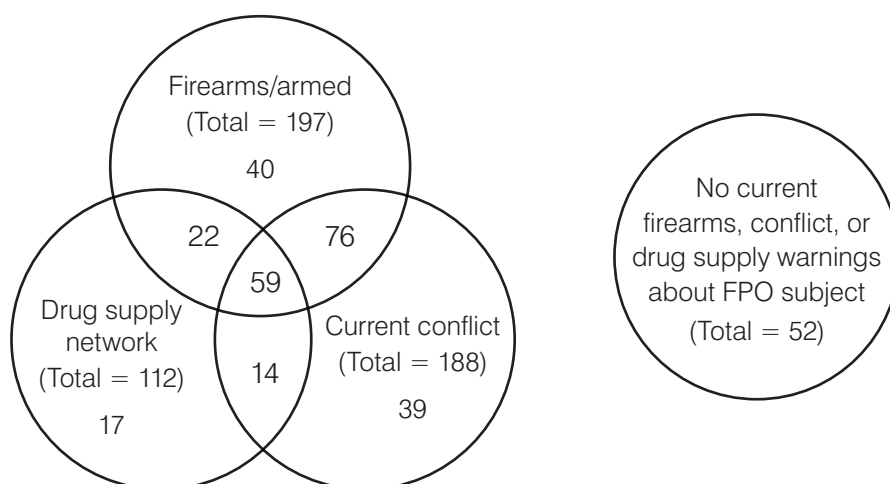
Firearms/armed
(Total = 197)
40

22
76
59

Drug supply network
(Total = 112)
17

14

Current conflict
(Total = 188)
39

No current firearms, conflict, or drug supply warnings about FPO subject
(Total = 52)